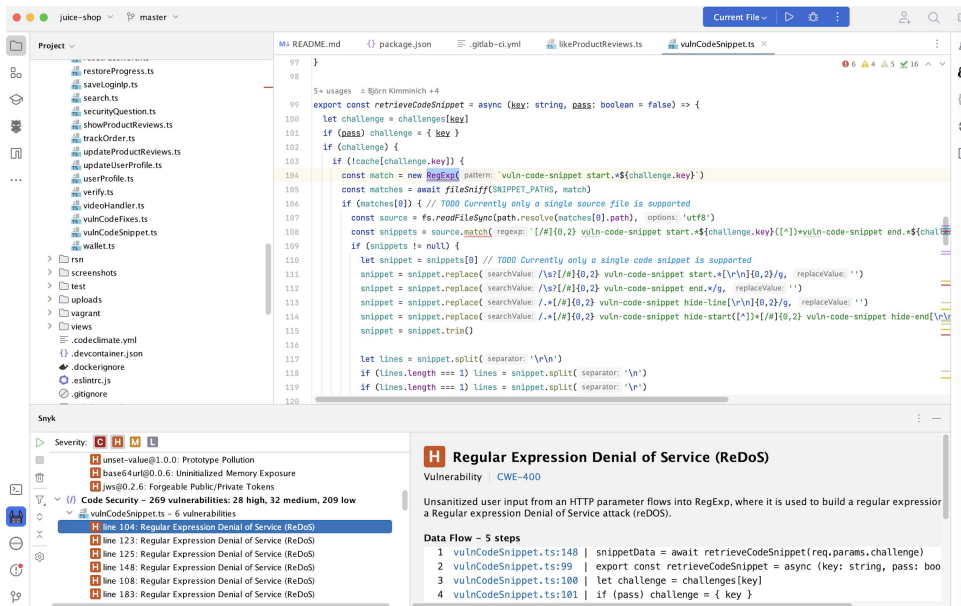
juice-shop master

Current File

Project

restoreProgress.ts
saveLoginIp.ts
search.ts
securityQuestion.ts
showProductReviews.ts
trackOrder.ts
updateProductReviews.ts
updateUserProfile.ts
userProfile.ts
verify.ts
videoHandler.ts
vulnCodeFixes.ts
vulnCodeSnippet.ts
wallet.ts
rsn
screenshots
test
uploads
vagrant
views
.codeclimate.yml
.devcontainer.json
.dockerignore
.eslintrc.js
.gitignore

README.md package.json .gitlab-ci.yml likeProductReviews.ts vulnCodeSnippet.ts

6 4 5 16

97 }
98

5+ usages Björn Kimminich +4
99 export const retrieveCodeSnippet = async (key: string, pass: boolean = false) => {
100 let challenge = challenges[key]
101 if (pass) challenge = { key }
102 if (challenge) {
103 if (!cache[challenge.key]) {
104 const match = new RegExp( pattern: `vuln-code-snippet start.*${challenge.key}`)
105 const matches = await fileSniff(SNIPPET_PATHS, match)
106 if (matches[0]) { // TODO Currently only a single source file is supported
107 const source = fs.readFileSync(path.resolve(matches[0].path), options: 'utf8')
108 const snippets = source.match( regexp: `[/#]{0,2} vuln-code-snippet start.*${challenge.key}([^])*vuln-code-snippet end.*${challe
109 if (snippets != null) {
110 let snippet = snippets[0] // TODO Currently only a single code snippet is supported
111 snippet = snippet.replace( searchValue: /\s?[/#]{0,2} vuln-code-snippet start.*[\r\n]{0,2}/g, replaceValue: '')
112 snippet = snippet.replace( searchValue: /\s?[/#]{0,2} vuln-code-snippet end.*/g, replaceValue: '')
113 snippet = snippet.replace( searchValue: /.*[/#]{0,2} vuln-code-snippet hide-line[\r\n]{0,2}/g, replaceValue: '')
114 snippet = snippet.replace( searchValue: /.*[/#]{0,2} vuln-code-snippet hide-start([^])*[/#]{0,2} vuln-code-snippet hide-end[\r\n
115 snippet = snippet.trim()
116
117 let lines = snippet.split( separator: '\r\n')
118 if (lines.length === 1) lines = snippet.split( separator: '\n')
119 if (lines.length === 1) lines = snippet.split( separator: '\r')
120

Snyk

Severity: C H M L
unset-value@1.0.0: Prototype Pollution
base64url@0.0.6: Uninitialized Memory Exposure
jws@0.2.6: Forgeable Public/Private Tokens
{/} Code Security – 269 vulnerabilities: 28 high, 32 medium, 209 low
vulnCodeSnippet.ts – 6 vulnerabilities
line 104: Regular Expression Denial of Service (ReDoS)
line 123: Regular Expression Denial of Service (ReDoS)
line 125: Regular Expression Denial of Service (ReDoS)
line 148: Regular Expression Denial of Service (ReDoS)
line 108: Regular Expression Denial of Service (ReDoS)
line 183: Regular Expression Denial of Service (ReDoS)

H Regular Expression Denial of Service (ReDoS)
Vulnerability | CWE-400

Unsanitized user input from an HTTP parameter flows into RegExp, where it is used to build a regular expressior a Regular expression Denial of Service attack (reDOS).

Data Flow – 5 steps
1 vulnCodeSnippet.ts:148 | snippetData = await retrieveCodeSnippet(req.params.challenge)
2 vulnCodeSnippet.ts:99 | export const retrieveCodeSnippet = async (key: string, pass: boo
3 vulnCodeSnippet.ts:100 | let challenge = challenges[key]
4 vulnCodeSnippet.ts:101 | if (pass) challenge = { key }